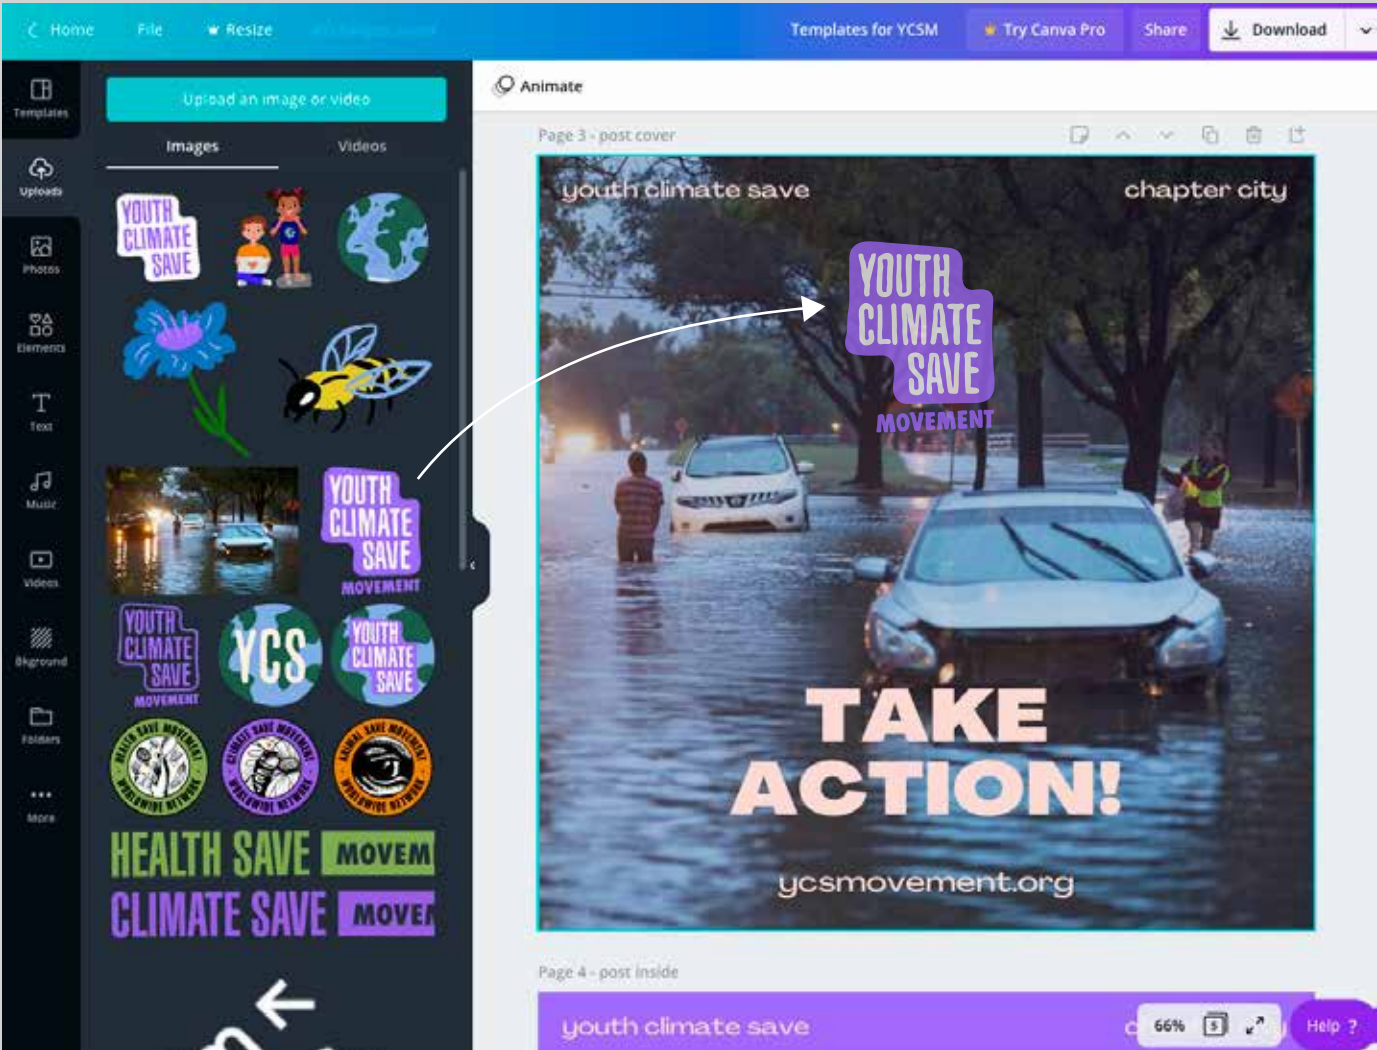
Home File Resize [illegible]

Templates for YCSM Try Canva Pro Share Download

Templates

Uploads

Photos

Elements

Text

Music

Videos

Bkground

Folders

More

Upload an image or video

Images Videos

YOUTH CLIMATE SAVE

YOUTH CLIMATE SAVE MOVEMENT

YOUTH CLIMATE SAVE MOVEMENT

YCS

YOUTH CLIMATE SAVE

WATER SAVE MOVEMENT WORLDWIDE NETWORK

CLIMATE SAVE MOVEMENT WORLDWIDE NETWORK

ANIMAL SAVE MOVEMENT WORLDWIDE NETWORK

HEALTH SAVE MOVEM

CLIMATE SAVE MOVE

Animate

Page 3 - post cover

youth climate save

chapter city

YOUTH CLIMATE SAVE MOVEMENT

TAKE ACTION!

ycsmovement.org

Page 4 - post inside

youth climate save

66% 5

Help ?